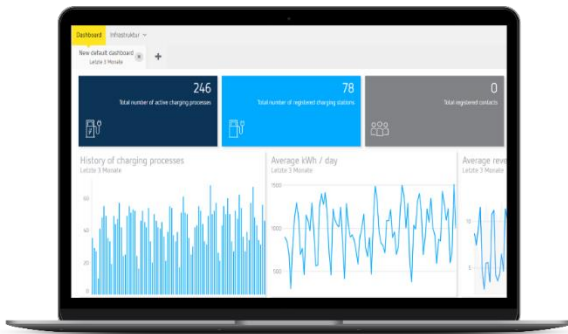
Dashboard Infrastruktur

New default dashboard
Letzte 3 Monate

+

246
Total number of active charging processes

78
Total number of registered charging stations

0
Total registered contacts

History of charging processes
Letzte 3 Monate

Average kWh / day
Letzte 3 Monate

Average reve
Letzte 3 Monate